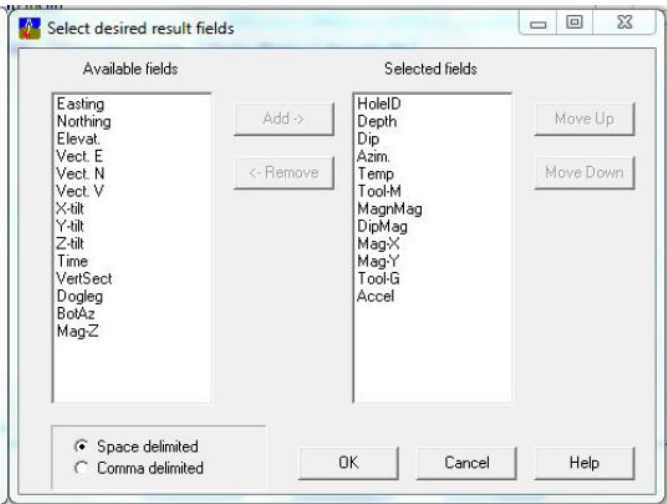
Select desired result fields

Available fields

Easting
Northing
Elevat.
Vect. E
Vect. N
Vect. V
X-tilt
Y-tilt
Z-tilt
Time
VertSect
Dogleg
BotAz
Mag-Z

Add ->

<- Remove

Selected fields

HoleID
Depth
Dip
Azim.
Temp
Tool-M
MagnMag
DipMag
Mag-X
Mag-Y
Tool-G
Accel

Move Up

Move Down

Space delimited
Comma delimited

OK

Cancel

Help